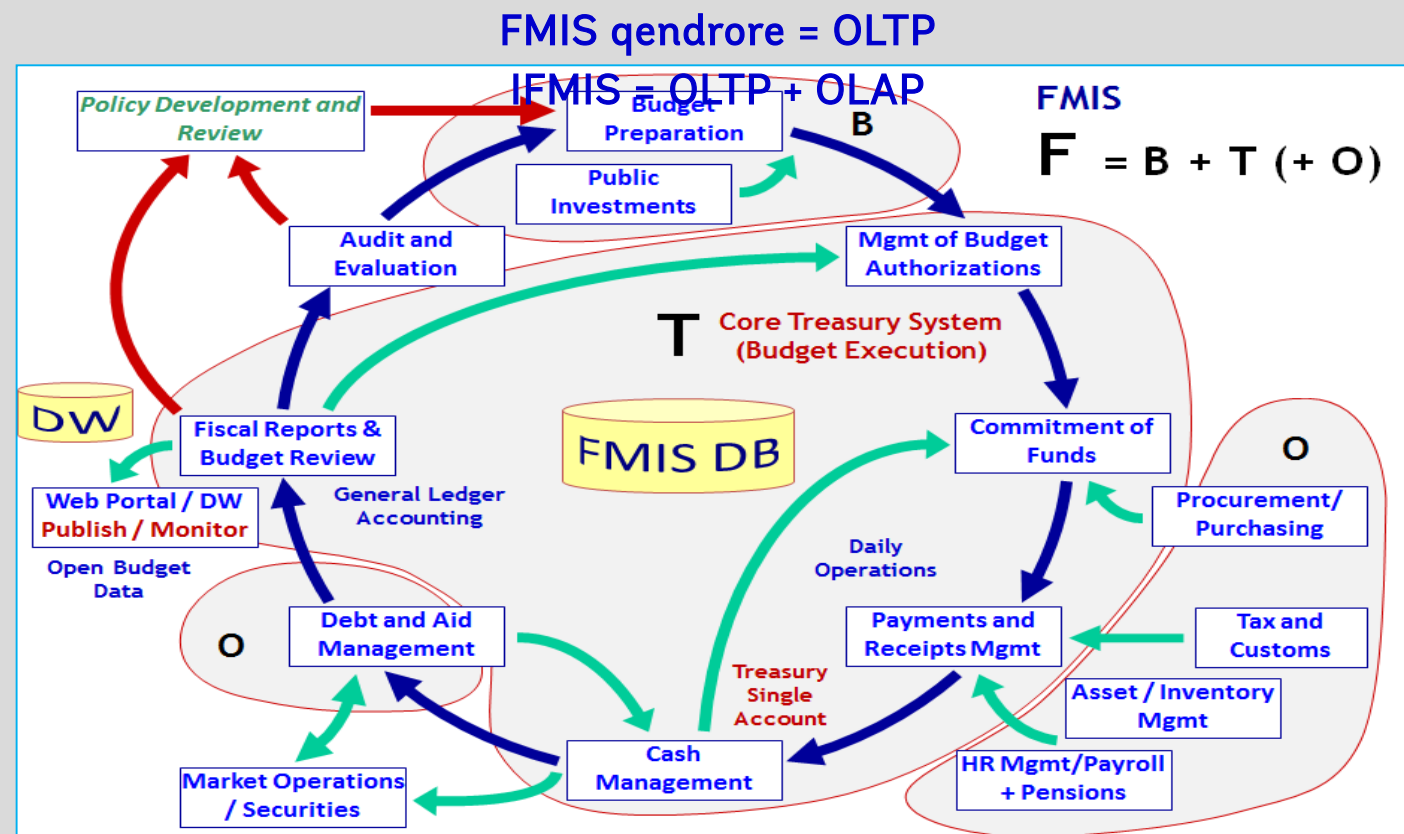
FMIS qendrore = OLTP

IFMIS = OLTP + OLAP

FMIS

F = B + T (+ O)

Policy Development and Review

Budget Preparation

B

Public Investments

Audit and Evaluation

Mgmt of Budget Authorizations

T Core Treasury System (Budget Execution)

DW

Fiscal Reports & Budget Review

FMIS DB

Commitment of Funds

O

Web Portal / DW Publish / Monitor

General Ledger Accounting

Procurement/ Purchasing

Open Budget Data

Daily Operations

O

Debt and Aid Management

Payments and Receipts Mgmt

Tax and Customs

Treasury Single Account

Asset / Inventory Mgmt

Cash Management

HR Mgmt/Payroll + Pensions

Market Operations / Securities